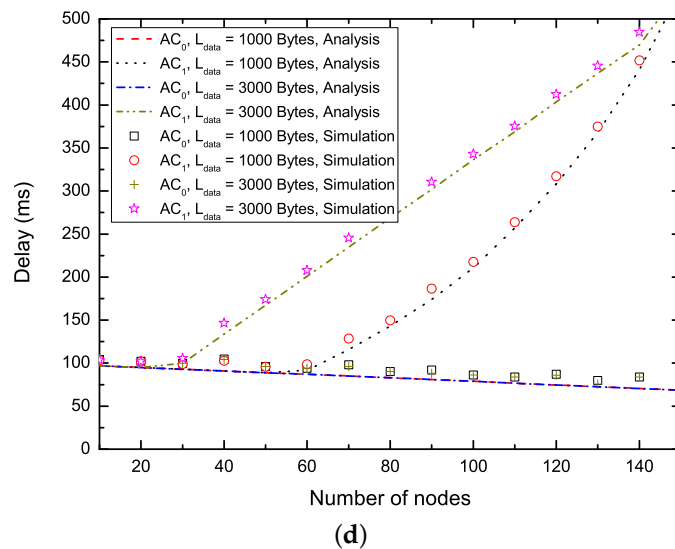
$AC_0$, $L_{data}$ = 1000 Bytes, Analysis
$AC_1$, $L_{data}$ = 1000 Bytes, Analysis
$AC_0$, $L_{data}$ = 3000 Bytes, Analysis
$AC_1$, $L_{data}$ = 3000 Bytes, Analysis
$AC_0$, $L_{data}$ = 1000 Bytes, Simulation
$AC_1$, $L_{data}$ = 1000 Bytes, Simulation
$AC_0$, $L_{data}$ = 3000 Bytes, Simulation
$AC_1$, $L_{data}$ = 3000 Bytes, Simulation

Delay (ms)

500
450
400
350
300
250
200
150
100
50
0

20 40 60 80 100 120 140

Number of nodes

(d)